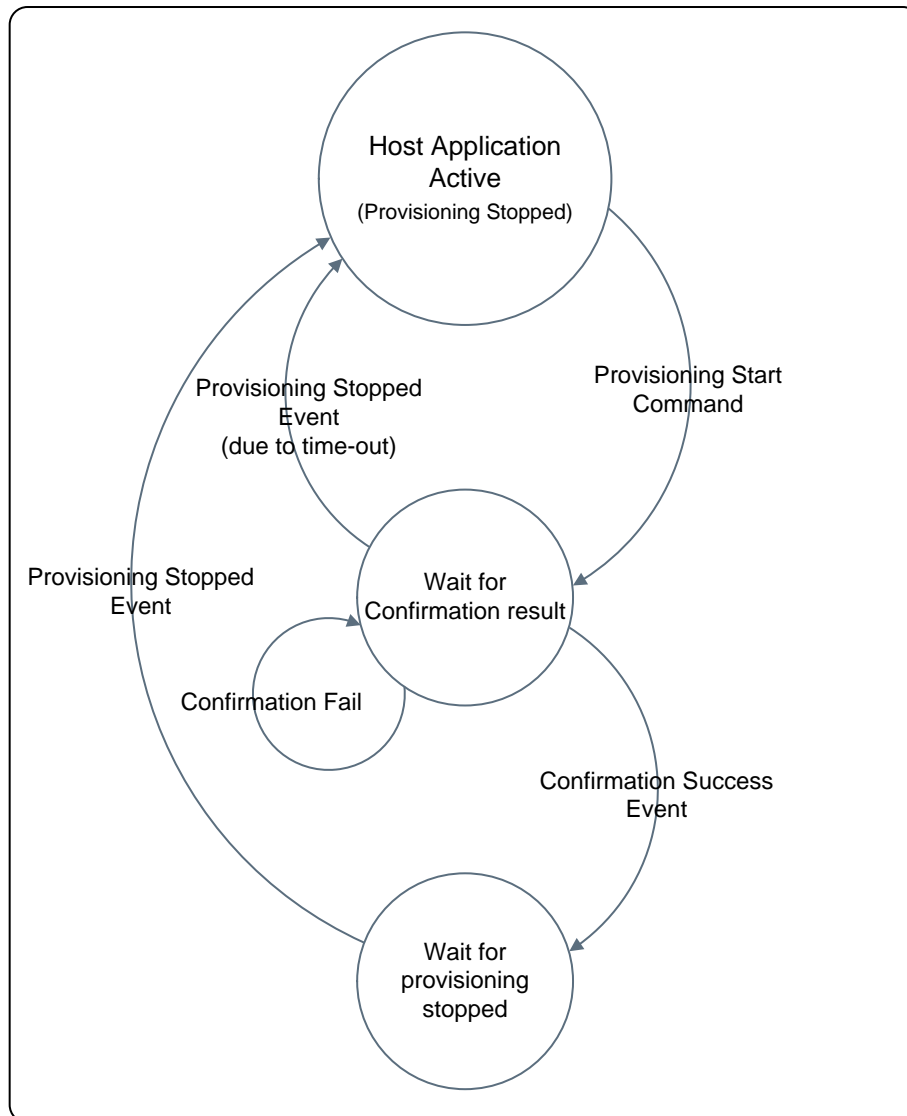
Host Application Active
(Provisioning Stopped)

Provisioning Stopped Event
(due to time-out)

Provisioning Start Command

Provisioning Stopped Event

Wait for Confirmation result

Confirmation Fail

Confirmation Success Event

Wait for provisioning stopped